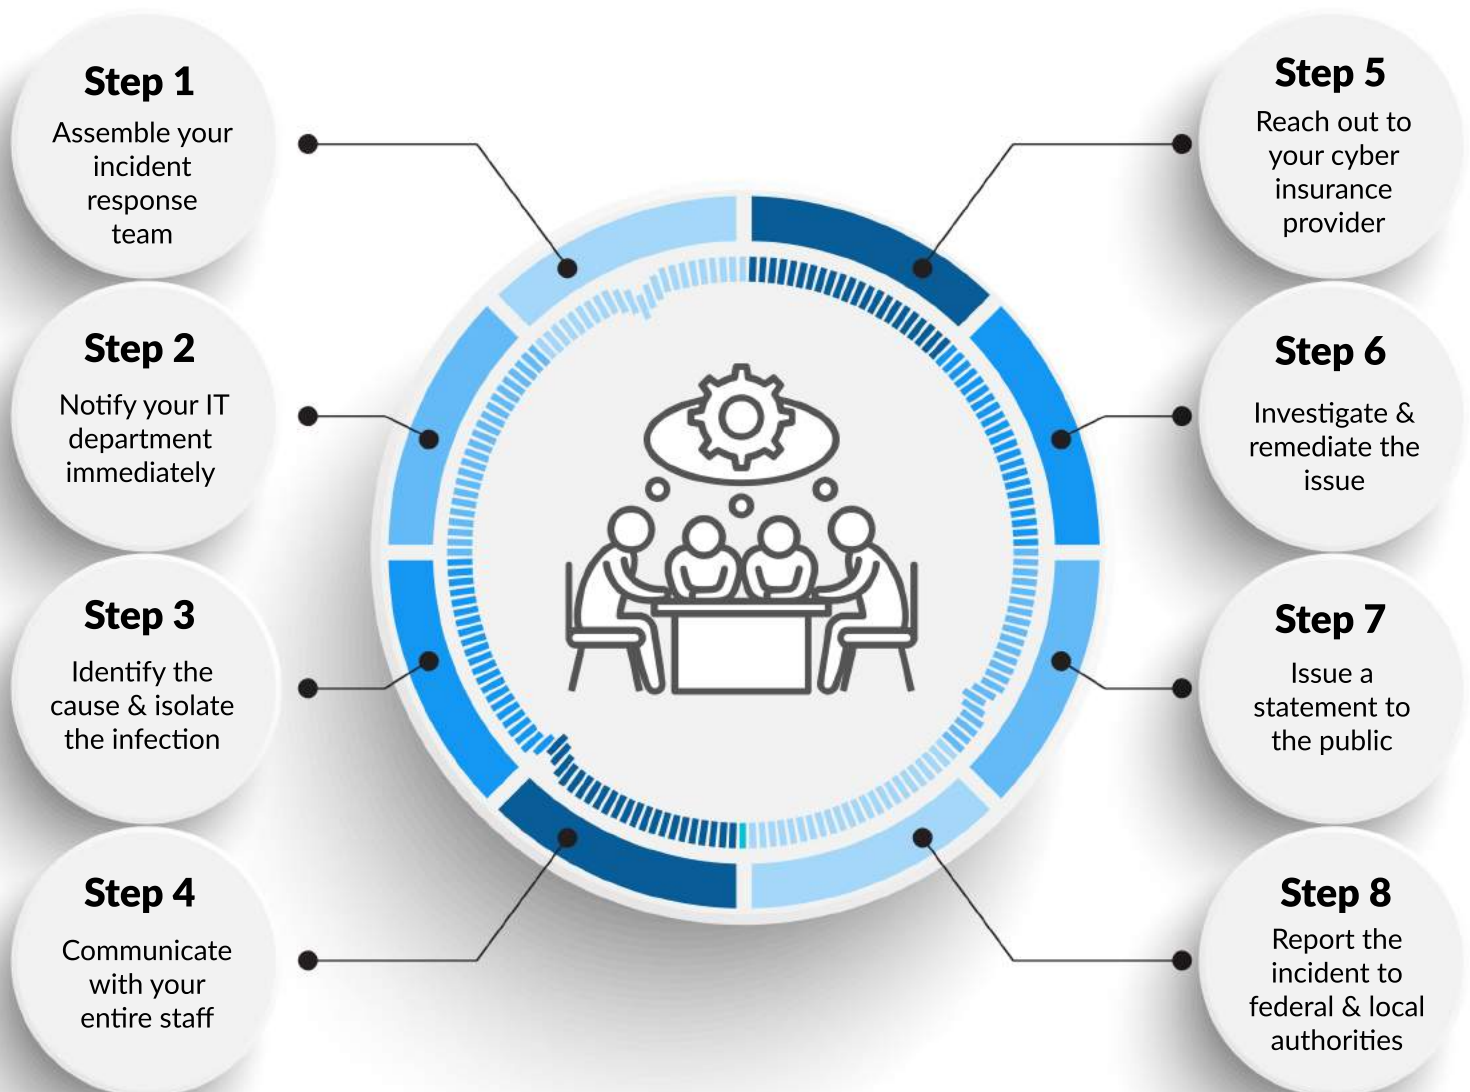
Step 1
Assemble your incident response team

Step 2
Notify your IT department immediately

Step 3
Identify the cause & isolate the infection

Step 4
Communicate with your entire staff

Step 5
Reach out to your cyber insurance provider

Step 6
Investigate & remediate the issue

Step 7
Issue a statement to the public

Step 8
Report the incident to federal & local authorities